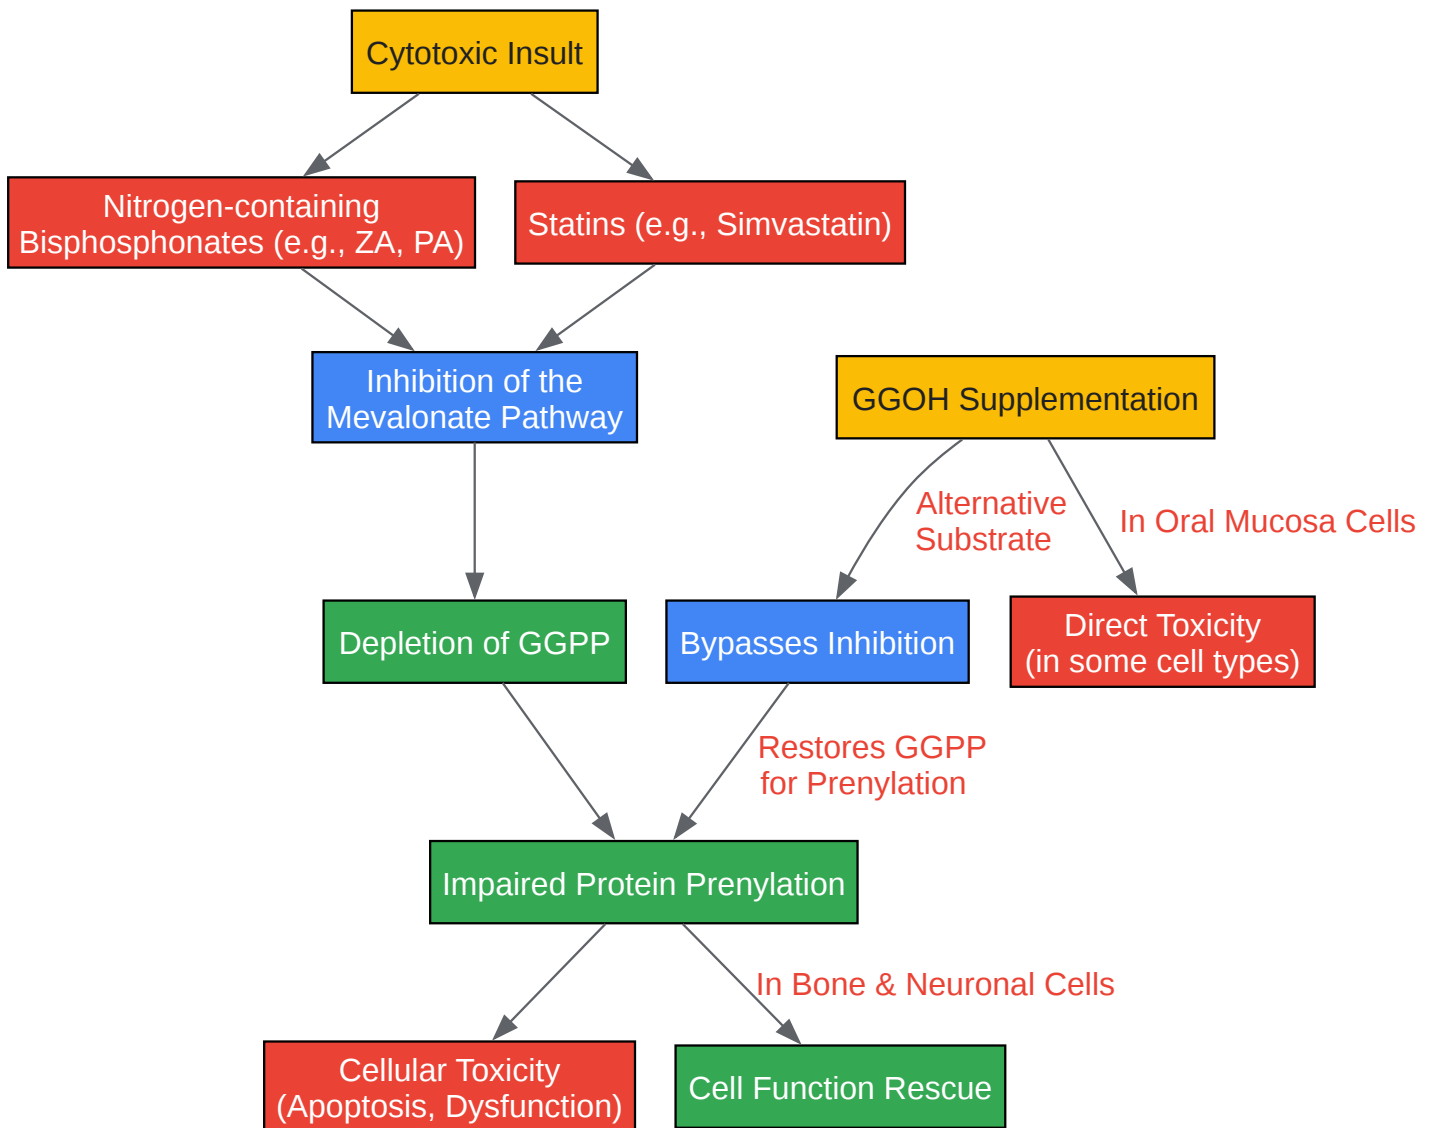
Cytotoxic Insult

Nitrogen-containing Bisphosphonates (e.g., ZA, PA)

Statins (e.g., Simvastatin)

Inhibition of the Mevalonate Pathway

GGOH Supplementation

Alternative Substrate

In Oral Mucosa Cells

Depletion of GGPP

Bypasses Inhibition

Direct Toxicity (in some cell types)

Restores GGPP for Prenylation

Impaired Protein Prenylation

In Bone & Neuronal Cells

Cellular Toxicity (Apoptosis, Dysfunction)

Cell Function Rescue